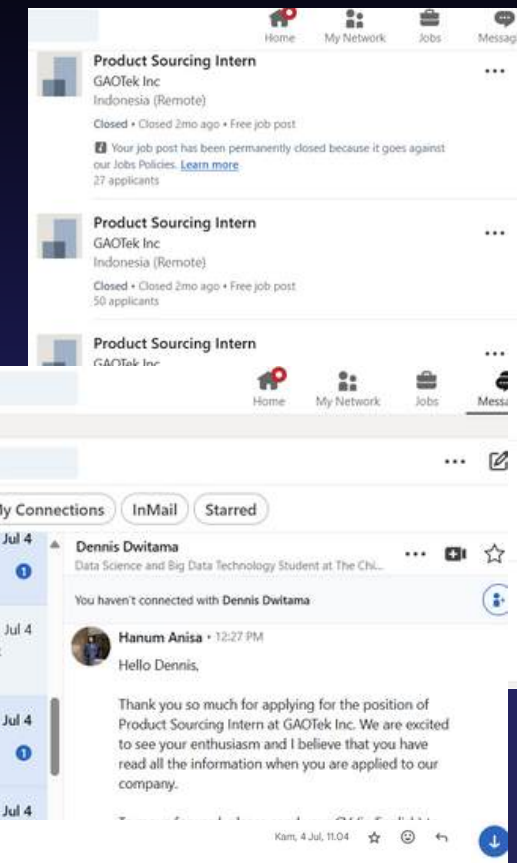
Home My Network Jobs Messag

Product Sourcing Intern
GAOTek Inc
Indonesia (Remote)
Closed • Closed 2mo ago • Free job post
Your job post has been permanently closed because it goes against our Jobs Policies. Learn more
27 applicants

Product Sourcing Intern
GAOTek Inc
Indonesia (Remote)
Closed • Closed 2mo ago • Free job post
50 applicants

Product Sourcing Intern
GAOTek Inc

Home My Network Jobs Messa

My Connections InMail Starred

Jul 4
1
Jul 4
Jul 4
1
Jul 4

Dennis Dwitama
Data Science and Big Data Technology Student at The Chi...

You haven't connected with Dennis Dwitama

Hanum Anisa • 12:27 PM
Hello Dennis,

Thank you so much for applying for the position of Product Sourcing Intern at GAOTek Inc. We are excited to see your enthusiasm and I believe that you have read all the information when you are applied to our company.

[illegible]

Kam, 4 Jul, 11.04